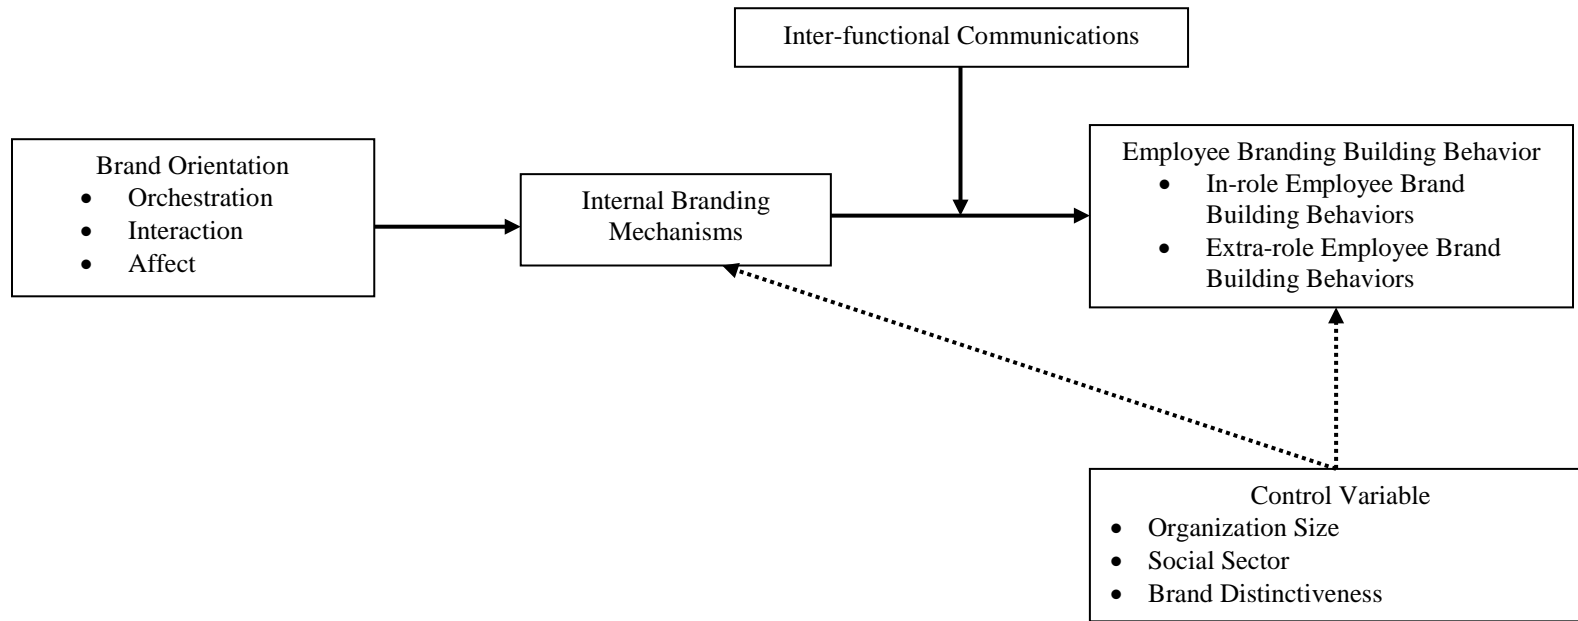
Inter-functional Communications

Brand Orientation
- Orchestration
- Interaction
- Affect

Internal Branding Mechanisms

Employee Branding Building Behavior
- In-role Employee Brand Building Behaviors
- Extra-role Employee Brand Building Behaviors

Control Variable
- Organization Size
- Social Sector
- Brand Distinctiveness